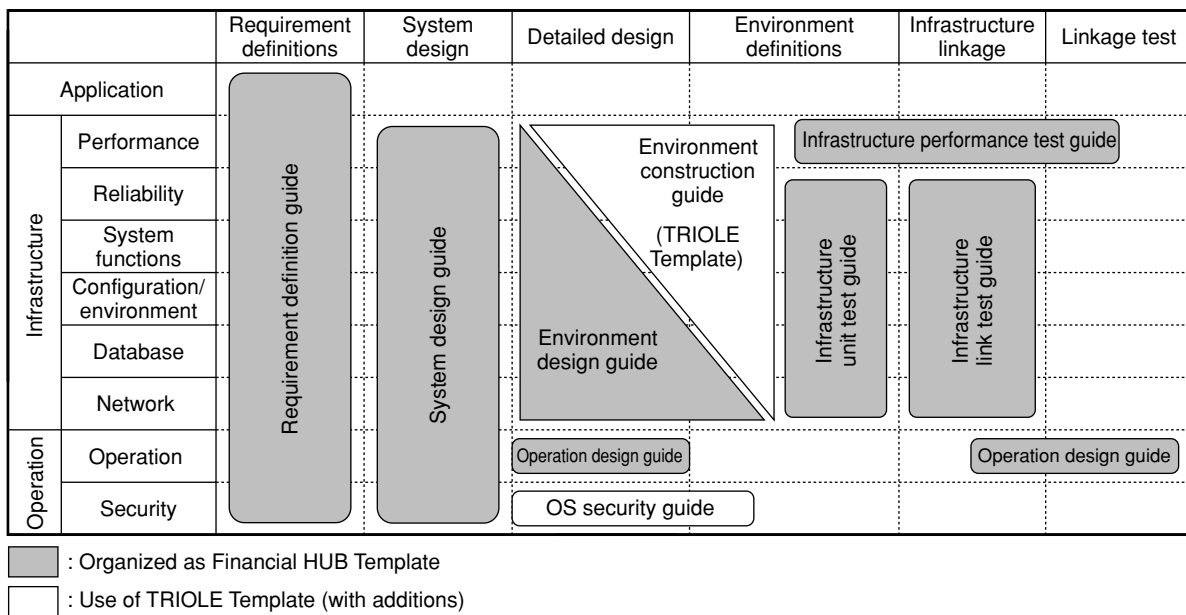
| | | Requirement definitions | System design | Detailed design | Environment definitions | Infrastructure linkage | Linkage test |
|---|---|---|---|---|---|---|---|
| Application | | | | | | | |
| Infrastructure | Performance | Requirement definition guide | System design guide | Environment construction guide (TRIOLE Template) | | Infrastructure performance test guide | |
| | Reliability | | | | Infrastructure unit test guide | Infrastructure link test guide | |
| | System functions | | | | | | |
| | Configuration/ environment | | | | | | |
| | Database | | | Environment design guide | | | |
| | Network | | | | | | |
| Operation | Operation | | | Operation design guide | | | Operation design guide |
| | Security | | | OS security guide | | | |

: Organized as Financial HUB Template

: Use of TRIOLE Template (with additions)